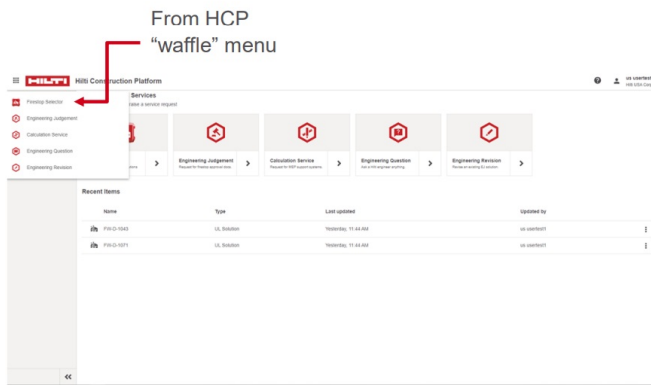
From HCP
“waffle” menu

HILTI Hilti Construction Platform

us usertest
Hilti USA Corp

Firestop Selector
Engineering Judgement
Calculation Service
Engineering Question
Engineering Revision

Services
raise a service request

Engineering Judgement
Request for firestop approval docs

Calculation Service
Request for MEP support systems

Engineering Question
Ask a Hilti engineer anything

Engineering Revision
Revise an existing EJ solution

Recent Items

| Name | Type | Last updated | Updated by |
|---|---|---|---|
| FW-D-1043 | UL Solution | Yesterday, 11:44 AM | us usertest1 |
| FW-D-1071 | UL Solution | Yesterday, 11:44 AM | us usertest1 |

«